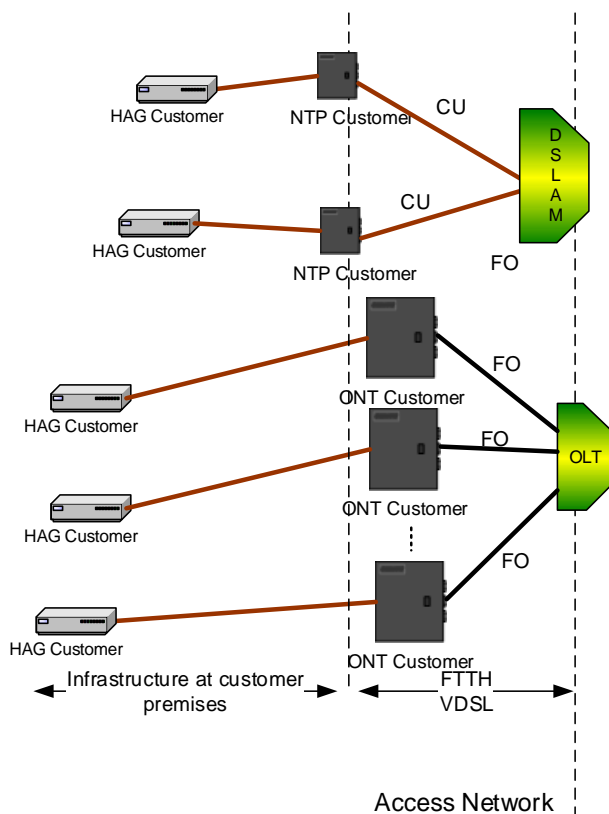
HAG Customer
NTP Customer
CU
DSLAM
HAG Customer
CU
NTP Customer
FO
HAG Customer
ONT Customer
FO
FO
OLT
HAG Customer
ONT Customer
FO
HAG Customer
ONT Customer
Infrastructure at customer premises
FTTH
VDSL
Access Network